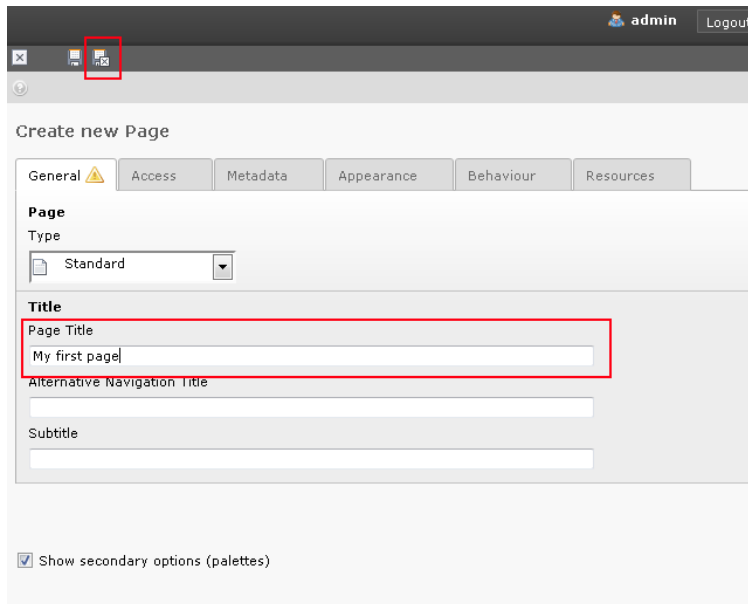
admin Logout

Create new Page

General Access Metadata Appearance Behaviour Resources

Page

Type

Standard

Title

Page Title

My first page

Alternative Navigation Title

Subtitle

Show secondary options (palettes)